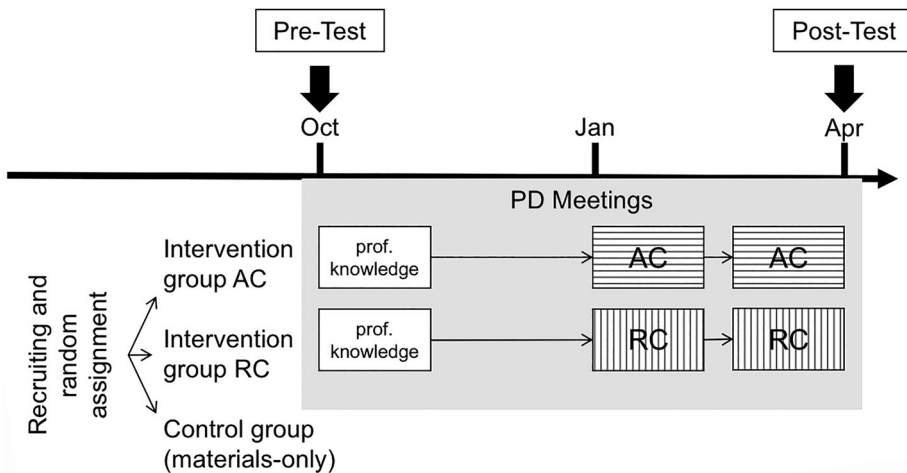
Pre-Test

Post-Test

Oct

Jan

Apr

PD Meetings

Recruiting and random assignment

Intervention group AC

prof. knowledge

AC

AC

Intervention group RC

prof. knowledge

RC

RC

Control group (materials-only)